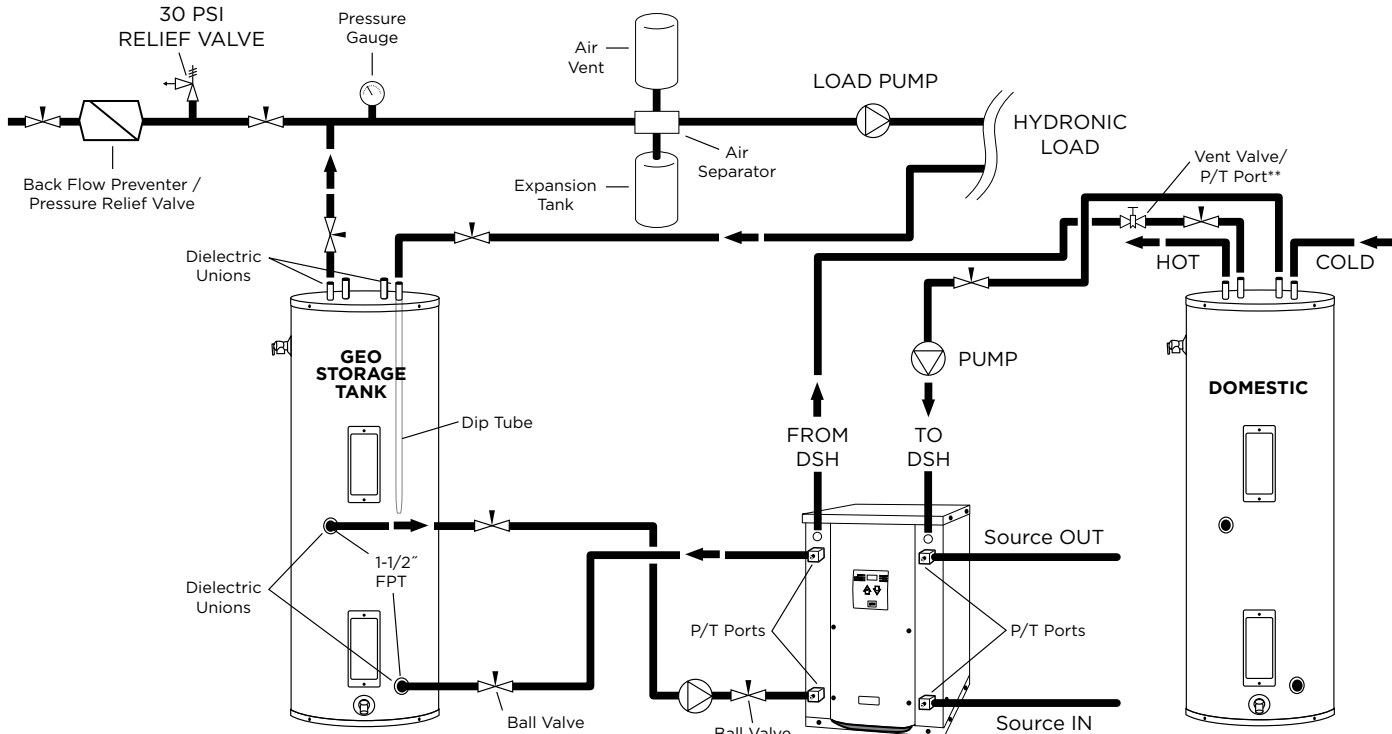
30 PSI RELIEF VALVE

Pressure Gauge

Air Vent

LOAD PUMP

HYDRONIC LOAD

Air Separator

Expansion Tank

Back Flow Preventer / Pressure Relief Valve

Vent Valve/ P/T Port**

Dielectric Unions

HOT

COLD

GEO STORAGE TANK

PUMP

DOMESTIC

Dip Tube

FROM DSH

TO DSH

Source OUT

1-1/2″ FPT

Dielectric Unions

P/T Ports

P/T Ports

Ball Valve

Ball Valve

Source IN